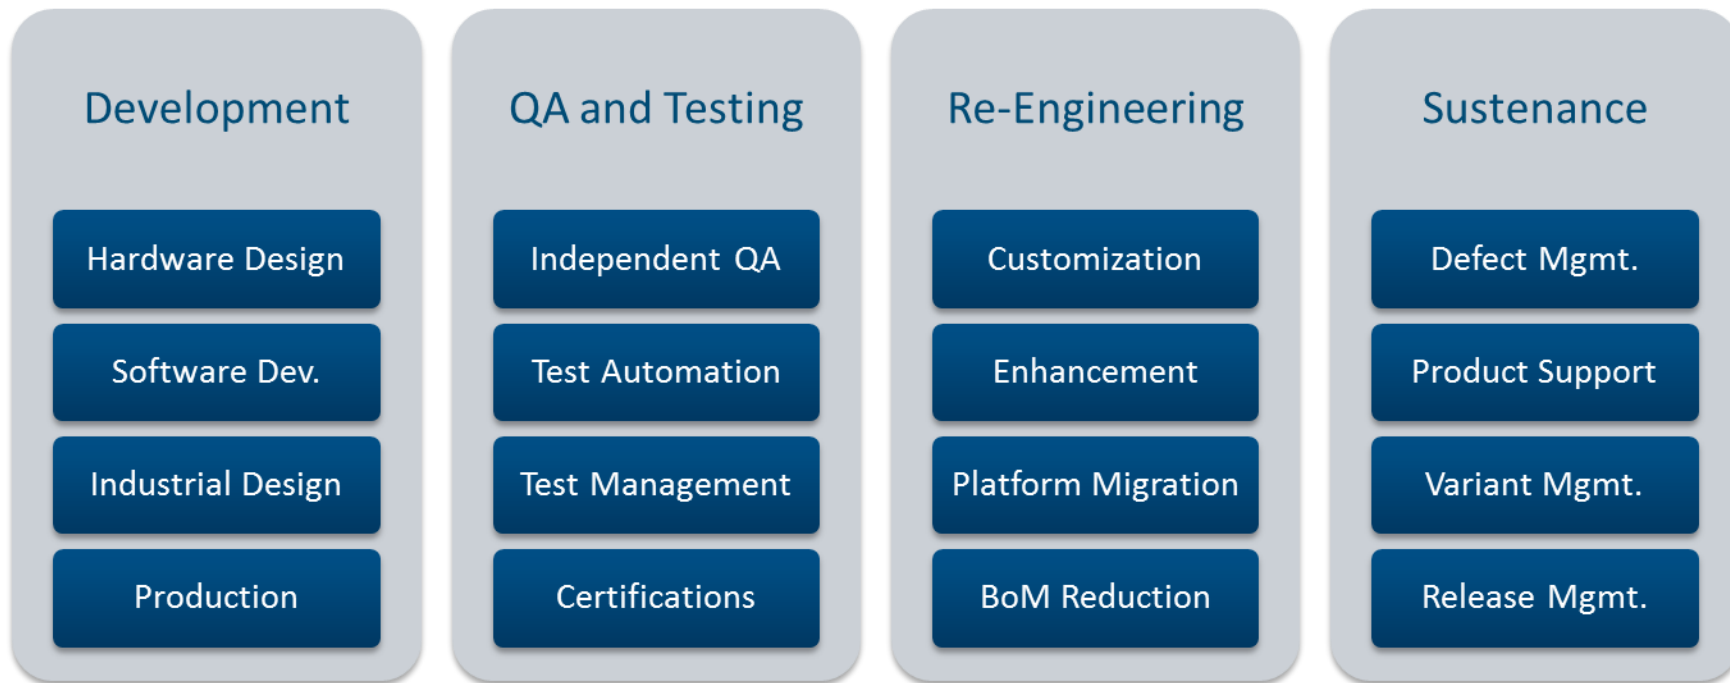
Development

Hardware Design

Software Dev.

Industrial Design

Production

QA and Testing

Independent QA

Test Automation

Test Management

Certifications

Re-Engineering

Customization

Enhancement

Platform Migration

BoM Reduction

Sustenance

Defect Mgmt.

Product Support

Variant Mgmt.

Release Mgmt.